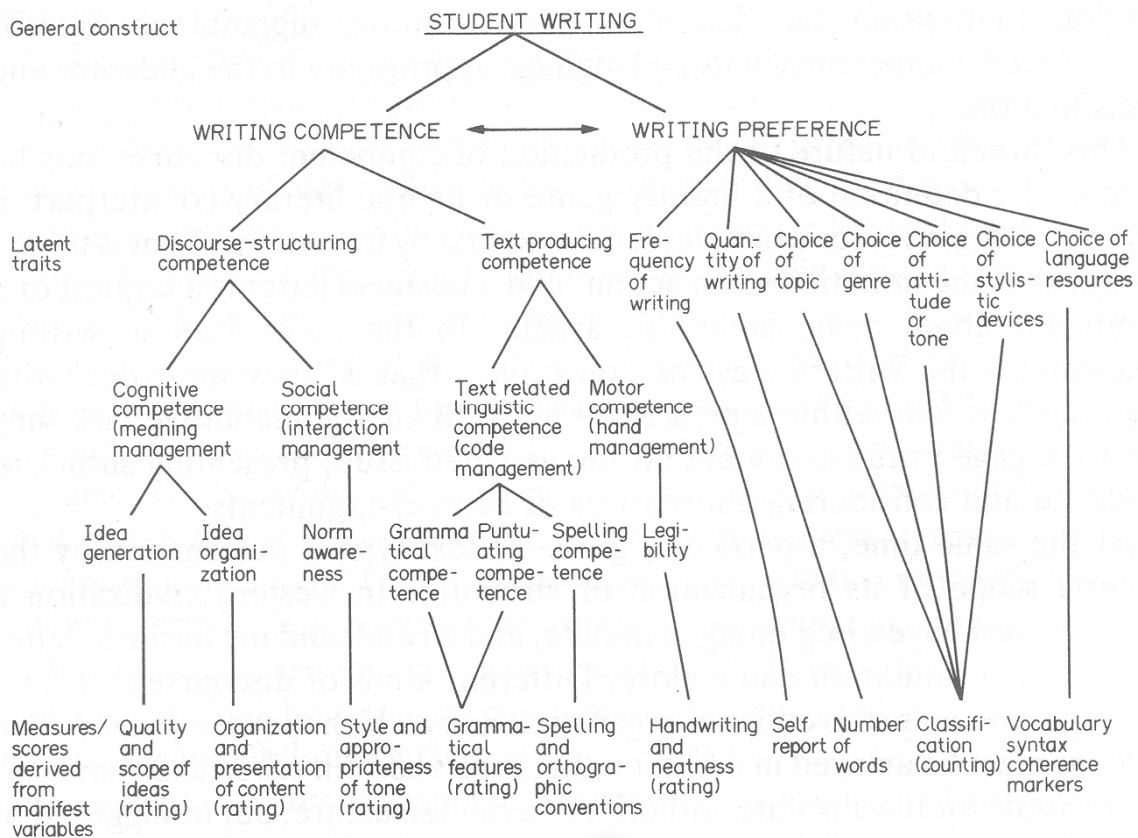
General construct

STUDENT WRITING

WRITING COMPETENCE

WRITING PREFERENCE

Latent traits

Discourse-structuring competence

Text producing competence

Frequency of writing

Quantity of writing

Choice of topic

Choice of genre

Choice of attitude or tone

Choice of stylistic devices

Choice of language resources

Cognitive competence (meaning management

Social competence (interaction management

Text related linguistic competence (code management)

Motor competence (hand management)

Idea generation

Idea organization

Norm awareness

Grammatical competence

Puntuating competence

Spelling competence

Legibility

Measures/ scores derived from manifest variables

Quality and scope of ideas (rating)

Organization and presentation of content (rating)

Style and appropriateness of tone (rating)

Grammatical features (rating)

Spelling and orthographic conventions

Handwriting and neatness (rating)

Self report

Number of words

Classification (counting)

Vocabulary syntax coherence markers